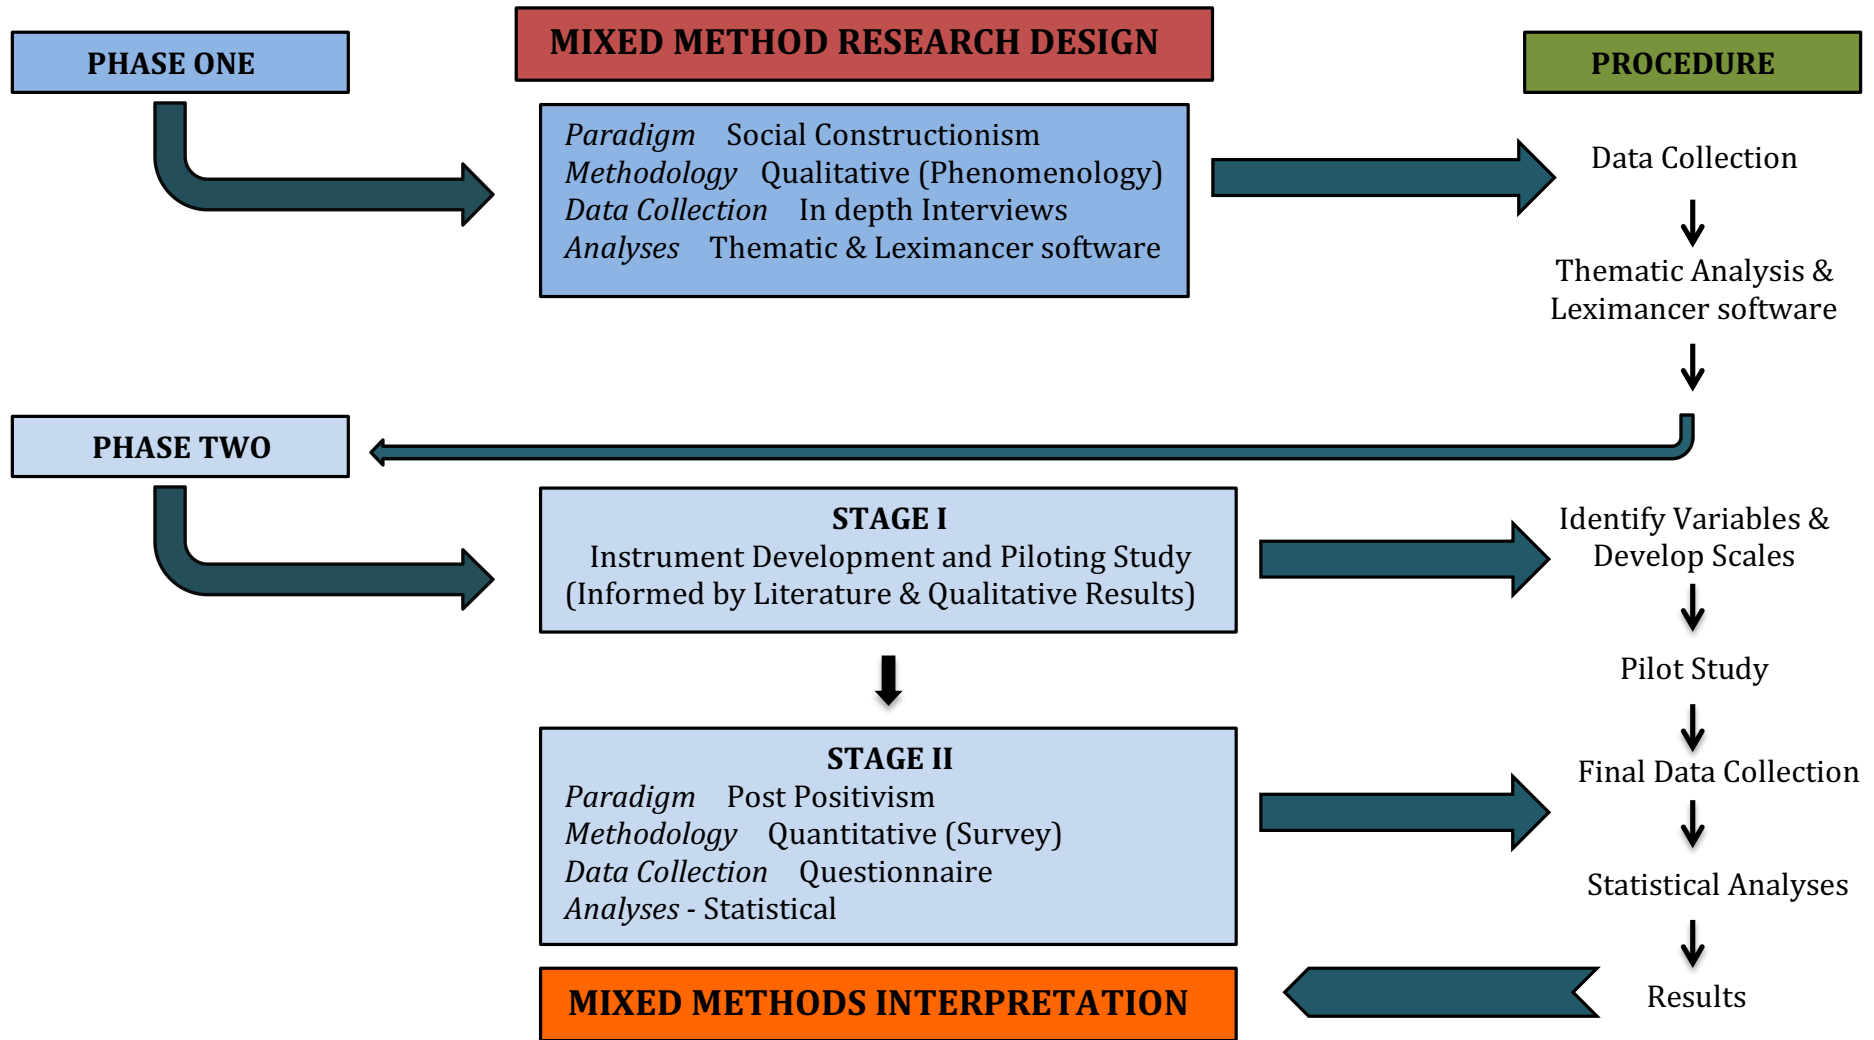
PHASE ONE

MIXED METHOD RESEARCH DESIGN

PROCEDURE

*Paradigm* Social Constructionism
*Methodology* Qualitative (Phenomenology)
*Data Collection* In depth Interviews
*Analyses* Thematic & Leximancer software

Data Collection

Thematic Analysis & Leximancer software

PHASE TWO

STAGE I
Instrument Development and Piloting Study
(Informed by Literature & Qualitative Results)

Identify Variables & Develop Scales

Pilot Study

STAGE II
*Paradigm* Post Positivism
*Methodology* Quantitative (Survey)
*Data Collection* Questionnaire
*Analyses* - Statistical

Final Data Collection

Statistical Analyses

MIXED METHODS INTERPRETATION

Results